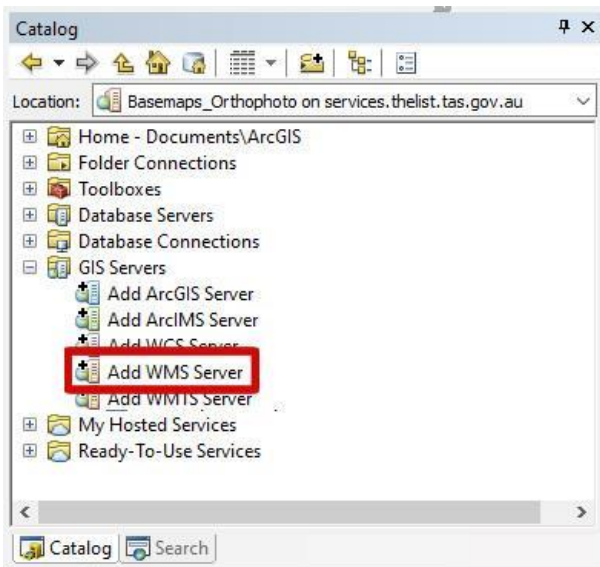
Catalog

Location: Basemaps_Orthophoto on services.thelist.tas.gov.au

Home - Documents\ArcGIS
Folder Connections
Toolboxes
Database Servers
Database Connections
GIS Servers
Add ArcGIS Server
Add ArcIMS Server
Add WCS Server
Add WMS Server
Add WMTS Server
My Hosted Services
Ready-To-Use Services

Catalog
Search